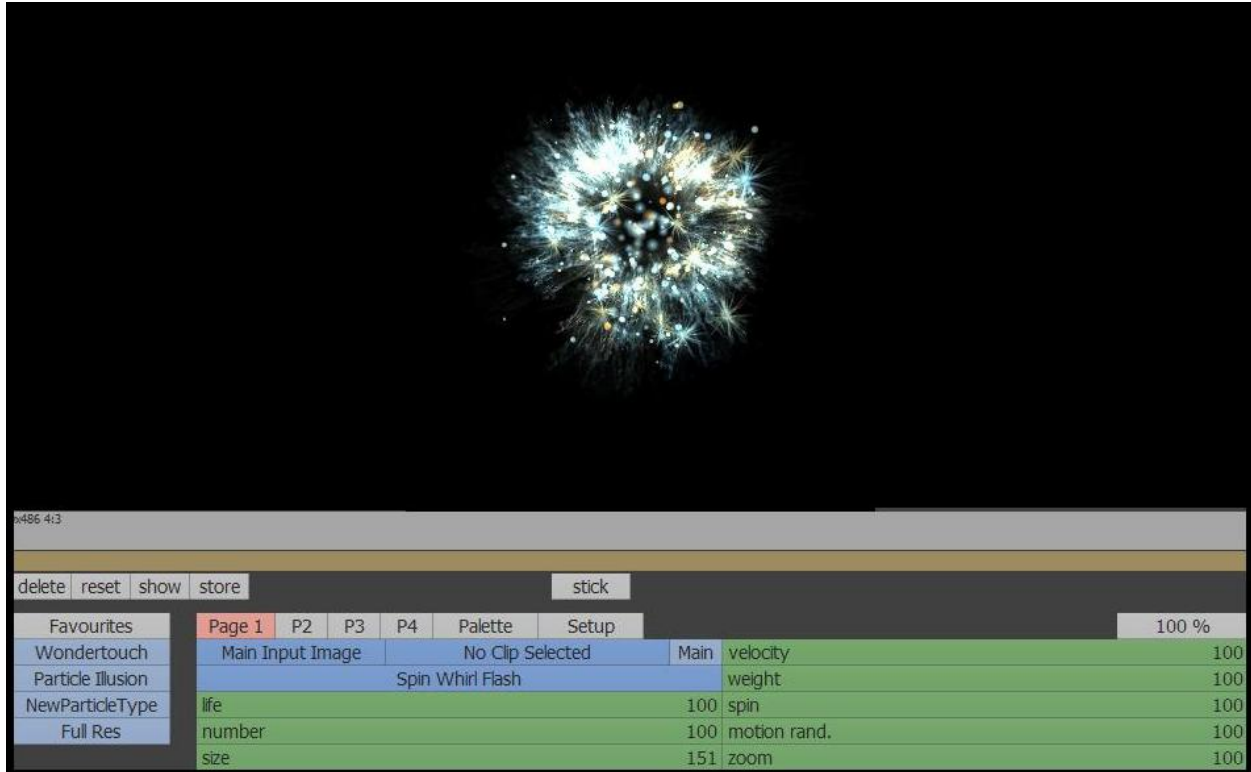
x486 4:3

delete reset show store

stick

Favourites
Wondertouch
Particle Illusion
NewParticleType
Full Res

Page 1 P2 P3 P4 Palette Setup

100 %

| Main Input Image | No Clip Selected | Main | velocity | 100 |
|---|---|---|---|---|
| Spin Whirl Flash | | | weight | 100 |
| life | | 100 | spin | 100 |
| number | | 100 | motion rand. | 100 |
| size | | 151 | zoom | 100 |